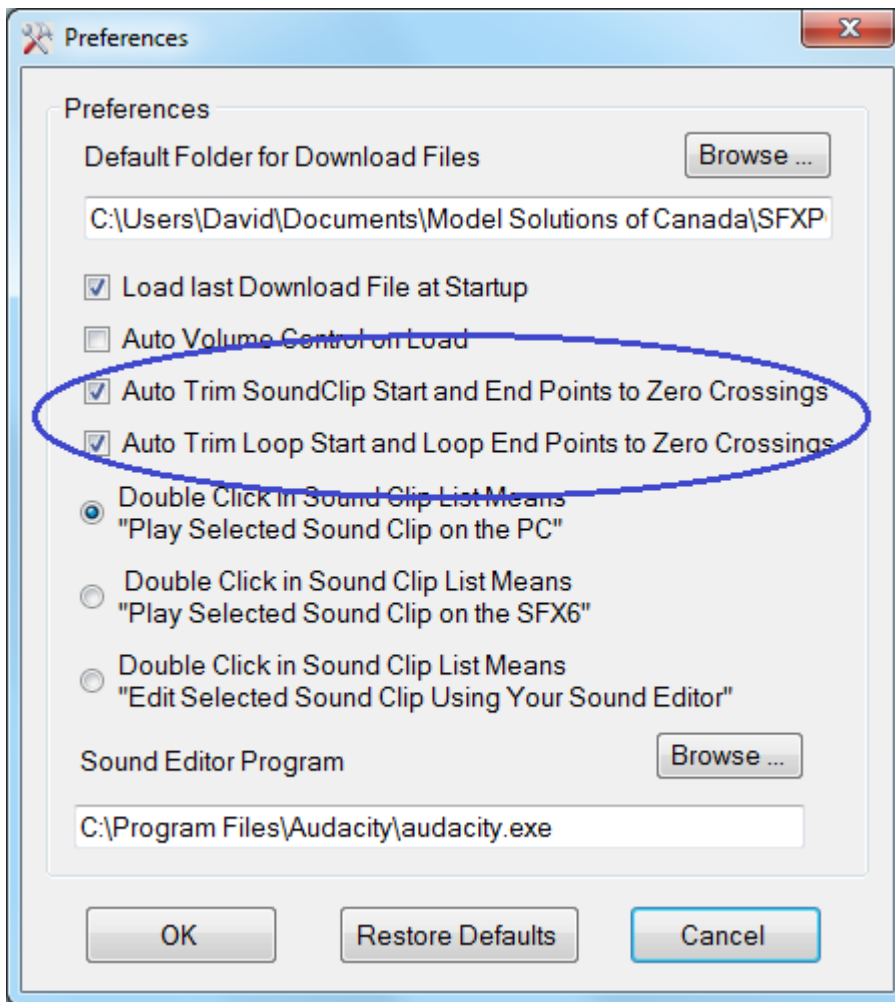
Preferences

Preferences

Default Folder for Download Files

Browse ...

C:\Users\David\Documents\Model Solutions of Canada\SFXP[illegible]

Load last Download File at Startup

Auto Volume Control on Load

Auto Trim SoundClip Start and End Points to Zero Crossings

Auto Trim Loop Start and Loop End Points to Zero Crossings

Double Click in Sound Clip List Means "Play Selected Sound Clip on the PC"

Double Click in Sound Clip List Means "Play Selected Sound Clip on the SFX6"

Double Click in Sound Clip List Means "Edit Selected Sound Clip Using Your Sound Editor"

Sound Editor Program

Browse ...

C:\Program Files\Audacity\audacity.exe

OK

Restore Defaults

Cancel